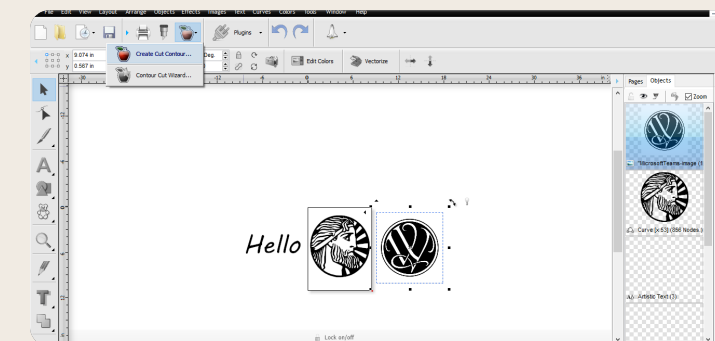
File Edit View Layout Arrange Objects Effects Images Text Curves Colors Tools Window Help

Plugins

Create Cut Contour...

Contour Cut Wizard...

x 9.074 in
y 0.567 in

Deg.

Edit Colors

Vectorize

Pages Objects

Zoom

"MicrosoftTeams-image (1

Curve (x 53) (856 Nodes)

Artistic Text (1)

Hello

Lock on/off